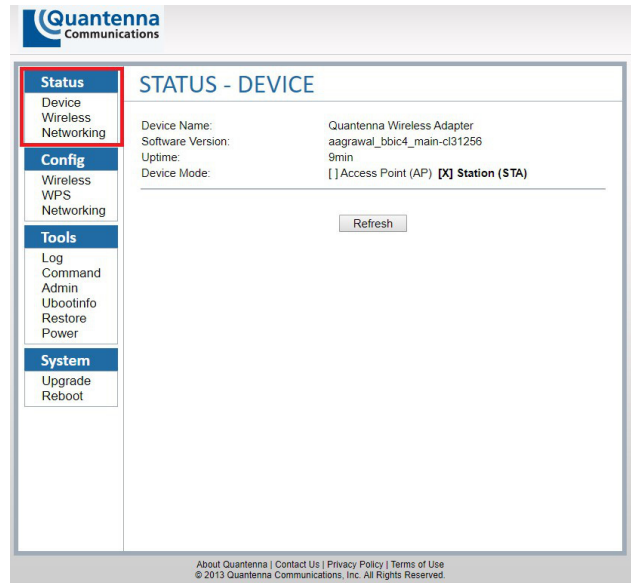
Quantenna
Communications

Status
Device
Wireless
Networking

Config
Wireless
WPS
Networking

Tools
Log
Command
Admin
Ubootinfo
Restore
Power

System
Upgrade
Reboot

STATUS - DEVICE

| | |
|---|---|
| Device Name: | Quantenna Wireless Adapter |
| Software Version: | aagrawal_bbic4_main-cl31256 |
| Uptime: | 9min |
| Device Mode: | [ ] Access Point (AP) [X] Station (STA) |

Refresh

About Quantenna | Contact Us | Privacy Policy | Terms of Use
© 2013 Quantenna Communications, Inc. All Rights Reserved.